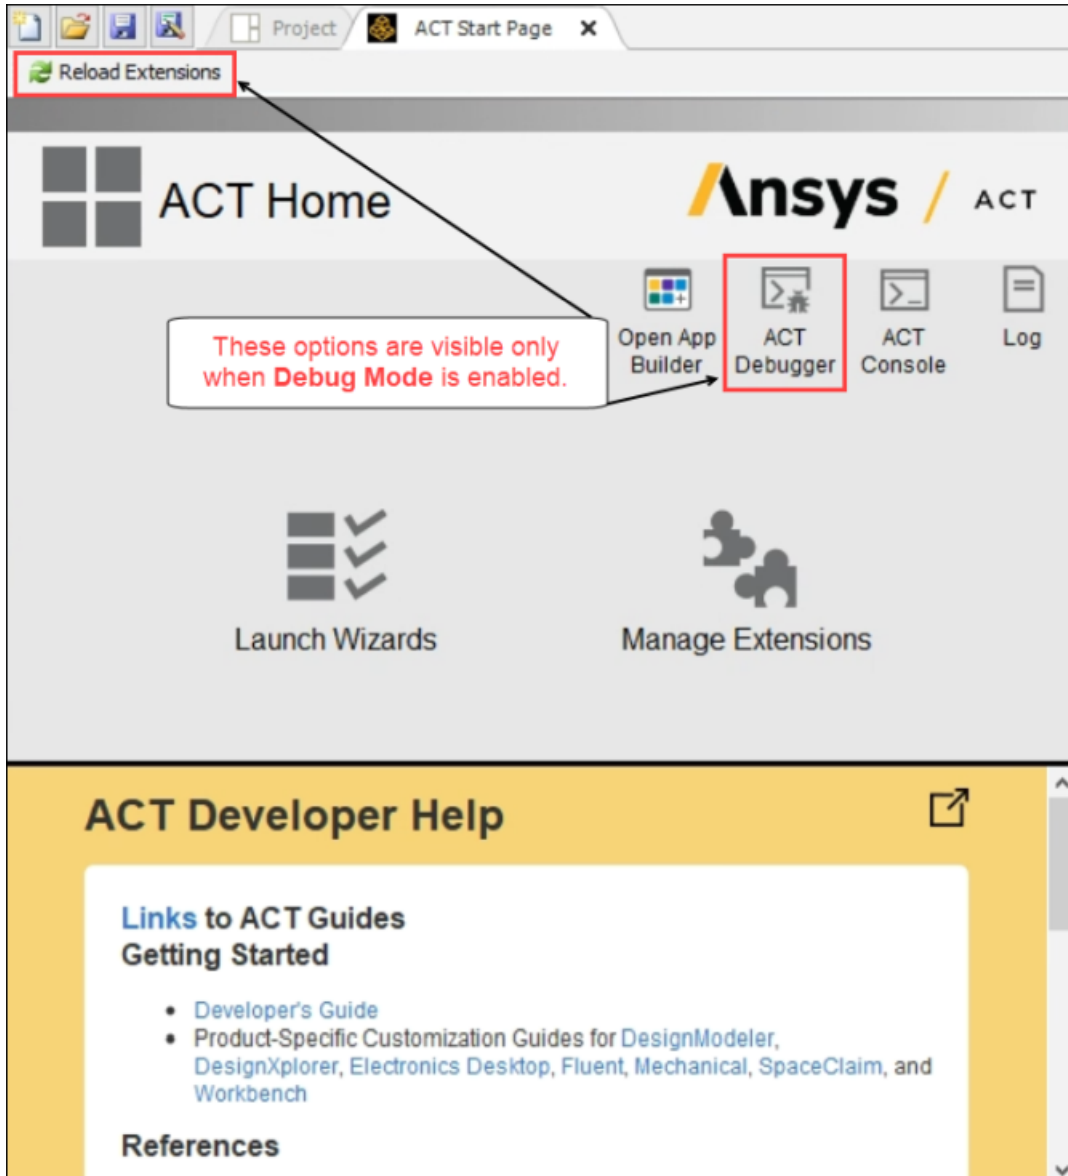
Project
ACT Start Page ✕
Reload Extensions

ACT Home

Ansys / ACT

Open App Builder
ACT Debugger
ACT Console
Log

These options are visible only when **Debug Mode** is enabled.

Launch Wizards
Manage Extensions

ACT Developer Help

Links to ACT Guides
Getting Started

- Developer's Guide
- Product-Specific Customization Guides for DesignModeler, DesignXplorer, Electronics Desktop, Fluent, Mechanical, SpaceClaim, and Workbench

References